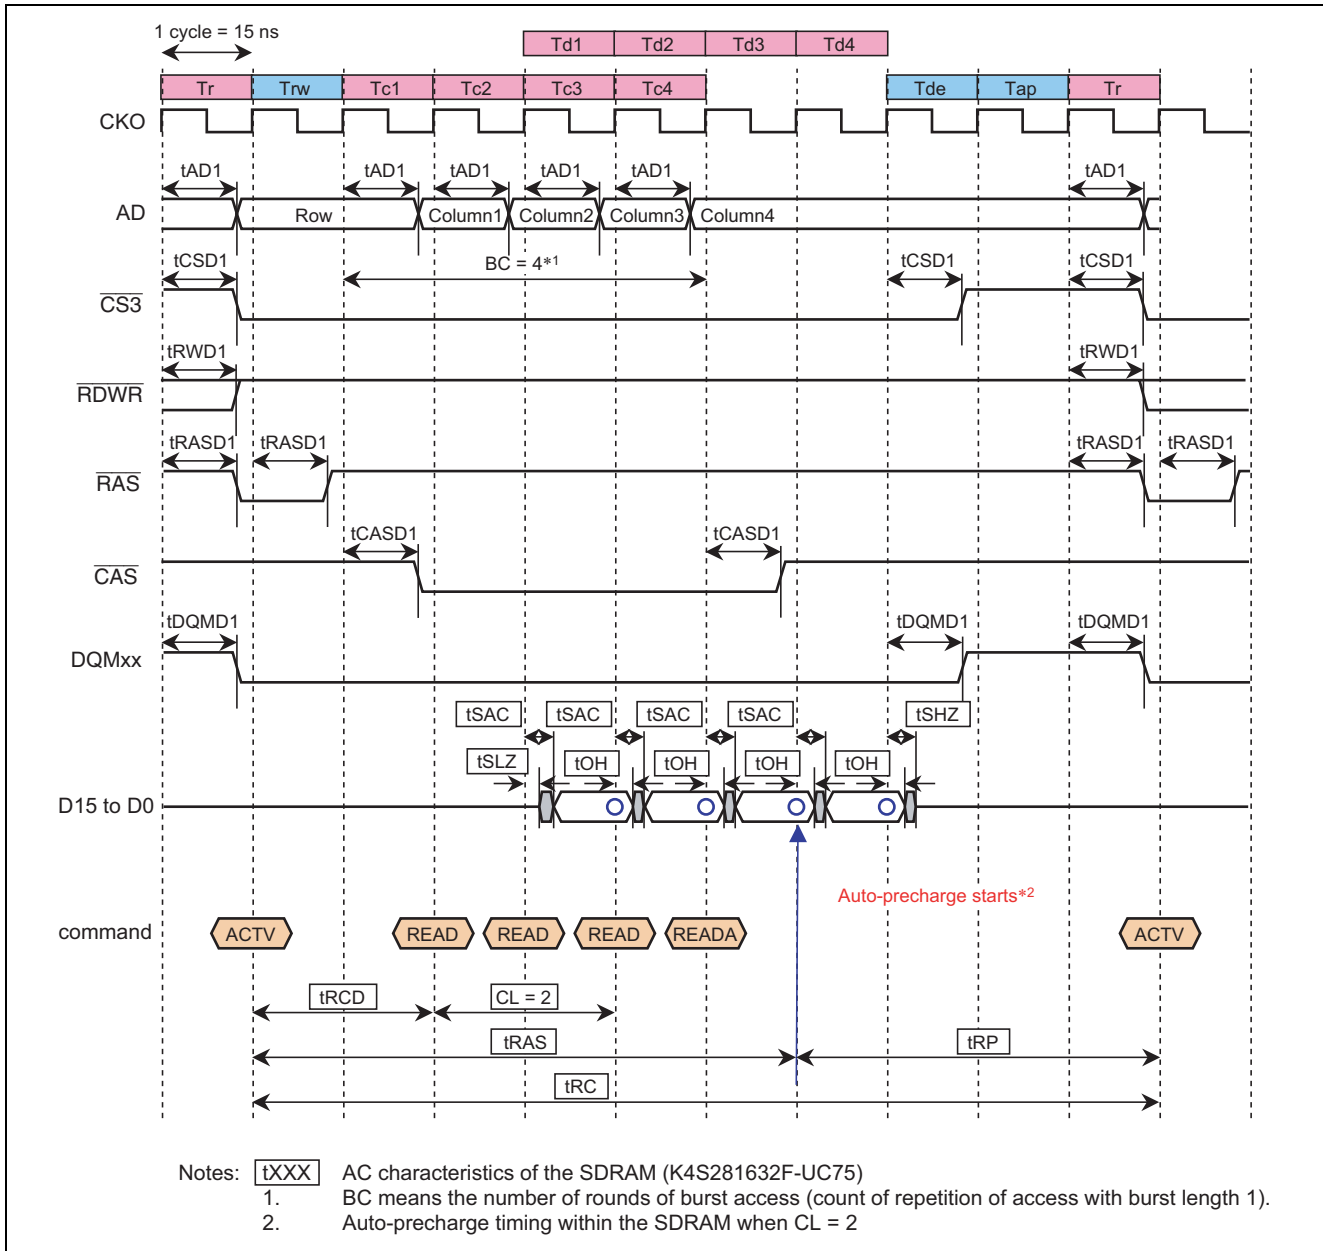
1 cycle = 15 ns

Td1 Td2 Td3 Td4

Tr Trw Tc1 Tc2 Tc3 Tc4 Tde Tap Tr

CKO

tAD1 tAD1 tAD1 tAD1 tAD1 tAD1

AD Row Column1 Column2 Column3 Column4

tCSD1 BC = 4*1 tCSD1 tCSD1

$\overline{CS3}$

tRWD1 tRWD1

$\overline{RDWR}$

tRASD1 tRASD1 tRASD1 tRASD1

$\overline{RAS}$

tCASD1 tCASD1

$\overline{CAS}$

tDQMD1 tDQMD1 tDQMD1

DQMxx

tSAC tSAC tSAC tSAC tSHZ

tSLZ tOH tOH tOH tOH

D15 to D0

Auto-precharge starts*2

command ACTV READ READ READ READA ACTV

tRCD CL = 2

tRAS tRP

tRC

Notes: tXXX AC characteristics of the SDRAM (K4S281632F-UC75)
1. BC means the number of rounds of burst access (count of repetition of access with burst length 1).
2. Auto-precharge timing within the SDRAM when CL = 2